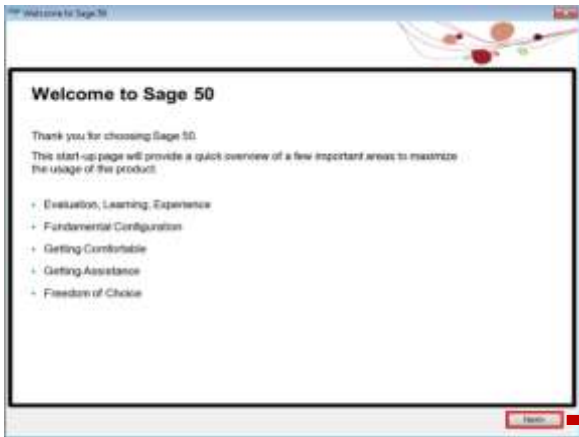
Welcome to Sage 50

Welcome to Sage 50

Thank you for choosing Sage 50.

This start-up page will provide a quick overview of a few important areas to maximize the usage of the product.

- Evaluation, Learning, Experience
- Fundamental Configuration
- Getting Comfortable
- Getting Assistance
- Freedom of Choice

Next